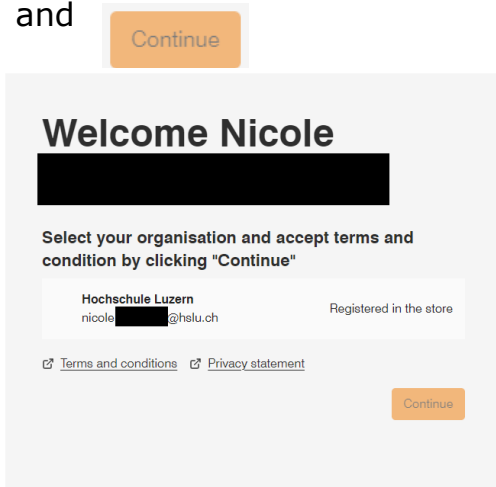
and Continue

Welcome Nicole

Select your organisation and accept terms and condition by clicking "Continue"

Hochschule Luzern
nicole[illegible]@hslu.ch

Registered in the store

Terms and conditions Privacy statement

Continue